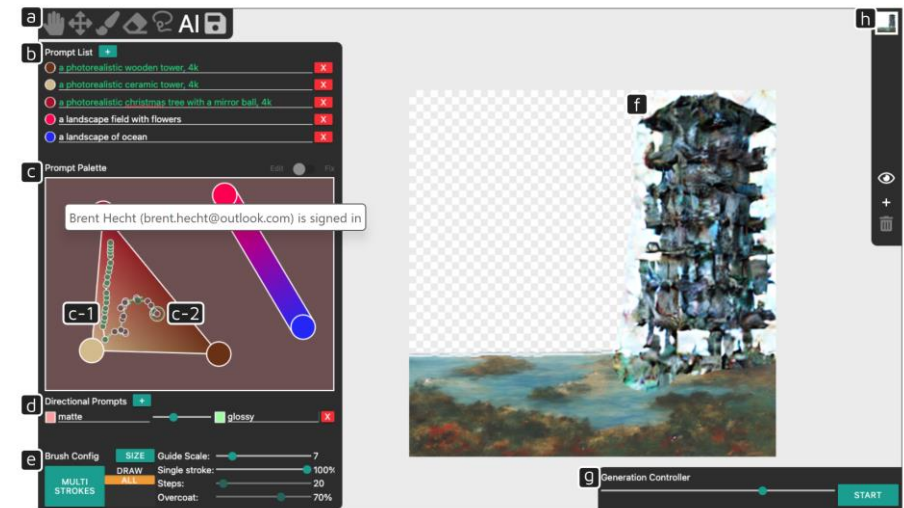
a AI

b Prompt List +

a photorealistic wooden tower, 4k X
a photorealistic ceramic tower, 4k X
a photorealistic christmas tree with a mirror ball, 4k X
a landscape field with flowers X
a landscape of ocean X

c Prompt Palette Edit Fix

Brent Hecht (brent.hecht@outlook.com) is signed in

c-1 c-2

d Directional Prompts +
matte glossy X

e Brush Config SIZE DRAW ALL MULTI STROKES
Guide Scale: 7
Single stroke: 100%
Steps: 20
Overcoat: 70%

f

g Generation Controller
START

h